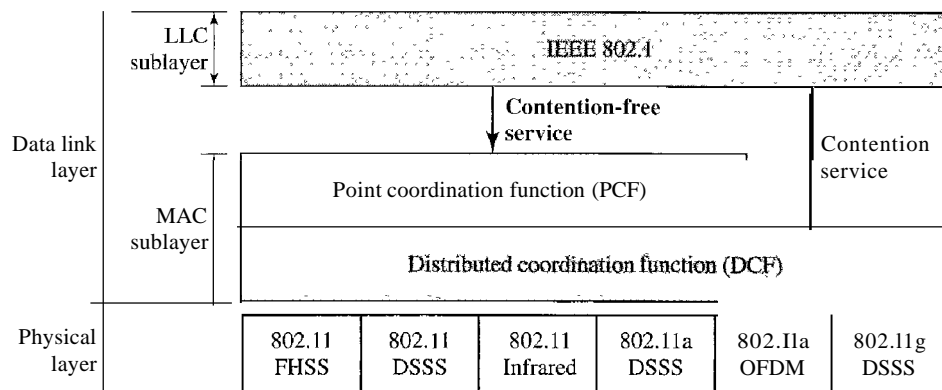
LLC sublayer

IEEE 802.1

Contention-free service

Data link layer

Contention service

MAC sublayer

Point coordination function (PCF)

Distributed coordination function (DCF)

Physical layer

| 802.11 FHSS | 802.11 DSSS | 802.11 Infrared | 802.11a DSSS | 802.Ila OFDM | 802.11g DSSS |
|---|---|---|---|---|---|